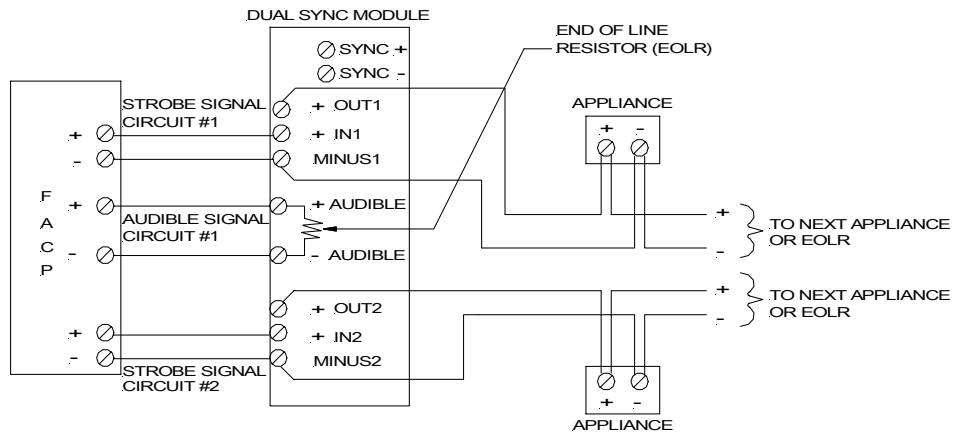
DUAL SYNC MODULE

SYNC +
SYNC -

END OF LINE RESISTOR (EOLR)

STROBE SIGNAL CIRCUIT #1

+ OUT1
+ IN1
MINUS1

APPLIANCE
+ -

F
A
C
P

+
-
+
-
+
-

AUDIBLE SIGNAL CIRCUIT #1

+ AUDIBLE
- AUDIBLE

+
-
TO NEXT APPLIANCE OR EOLR

+ OUT2
+ IN2
MINUS2

+
-
TO NEXT APPLIANCE OR EOLR

STROBE SIGNAL CIRCUIT #2

+ -
APPLIANCE